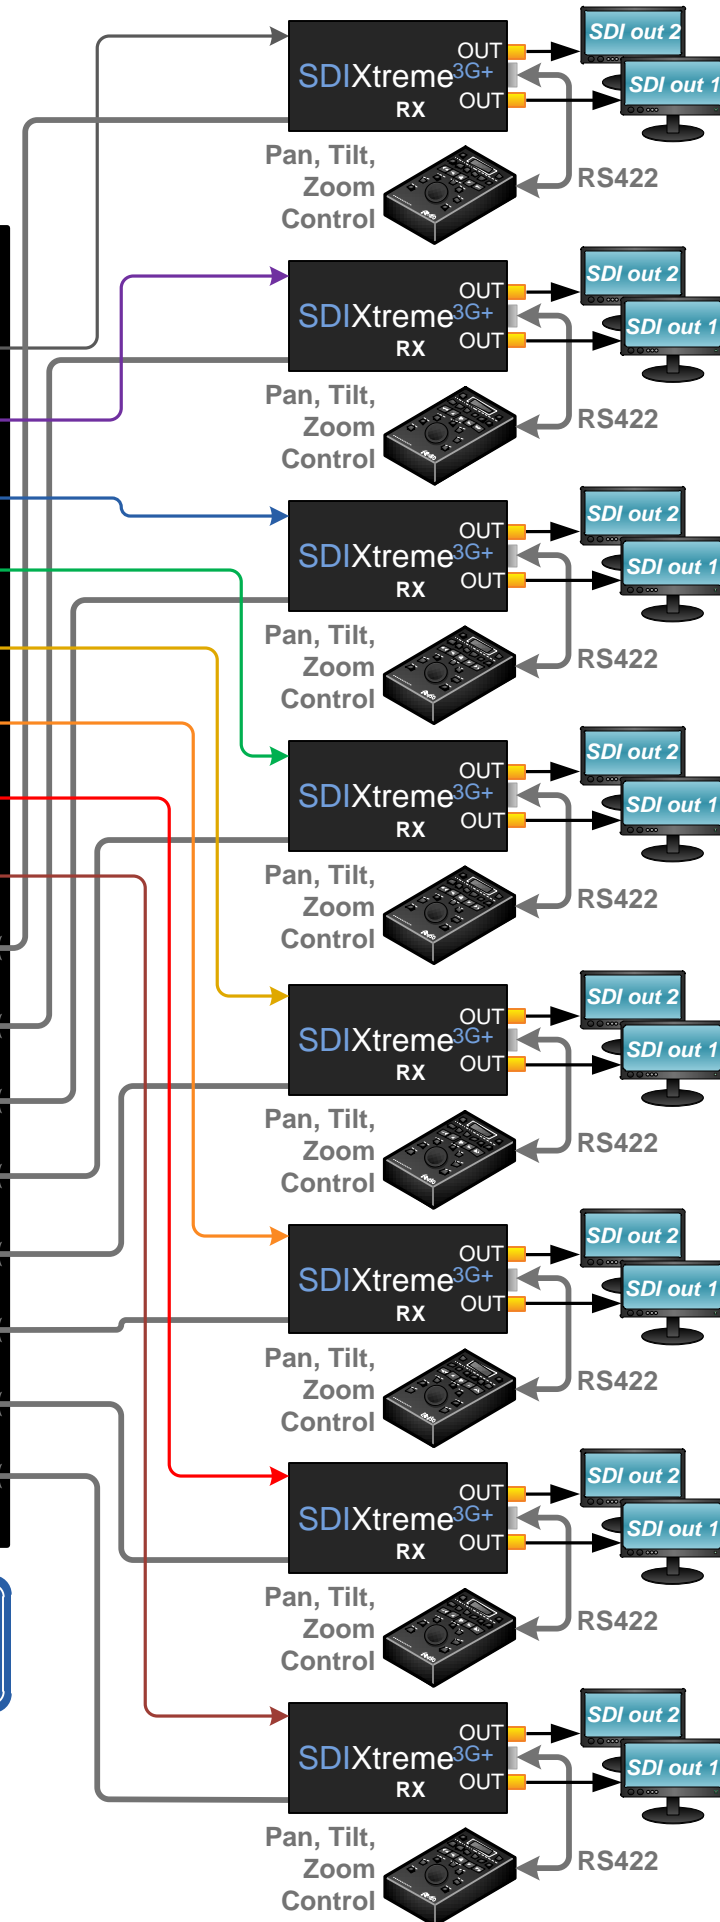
OUT
SDIXtreme3G+
RX
OUT
SDI out 2
SDI out 1
Pan, Tilt, Zoom Control
RS422

OUT
SDIXtreme3G+
RX
OUT
SDI out 2
SDI out 1
Pan, Tilt, Zoom Control
RS422

OUT
SDIXtreme3G+
RX
OUT
SDI out 2
SDI out 1
Pan, Tilt, Zoom Control
RS422

OUT
SDIXtreme3G+
RX
OUT
SDI out 2
SDI out 1
Pan, Tilt, Zoom Control
RS422

OUT
SDIXtreme3G+
RX
OUT
SDI out 2
SDI out 1
Pan, Tilt, Zoom Control
RS422

OUT
SDIXtreme3G+
RX
OUT
SDI out 2
SDI out 1
Pan, Tilt, Zoom Control
RS422

OUT
SDIXtreme3G+
RX
OUT
SDI out 2
SDI out 1
Pan, Tilt, Zoom Control
RS422

OUT
SDIXtreme3G+
RX
OUT
SDI out 2
SDI out 1
Pan, Tilt, Zoom Control
RS422